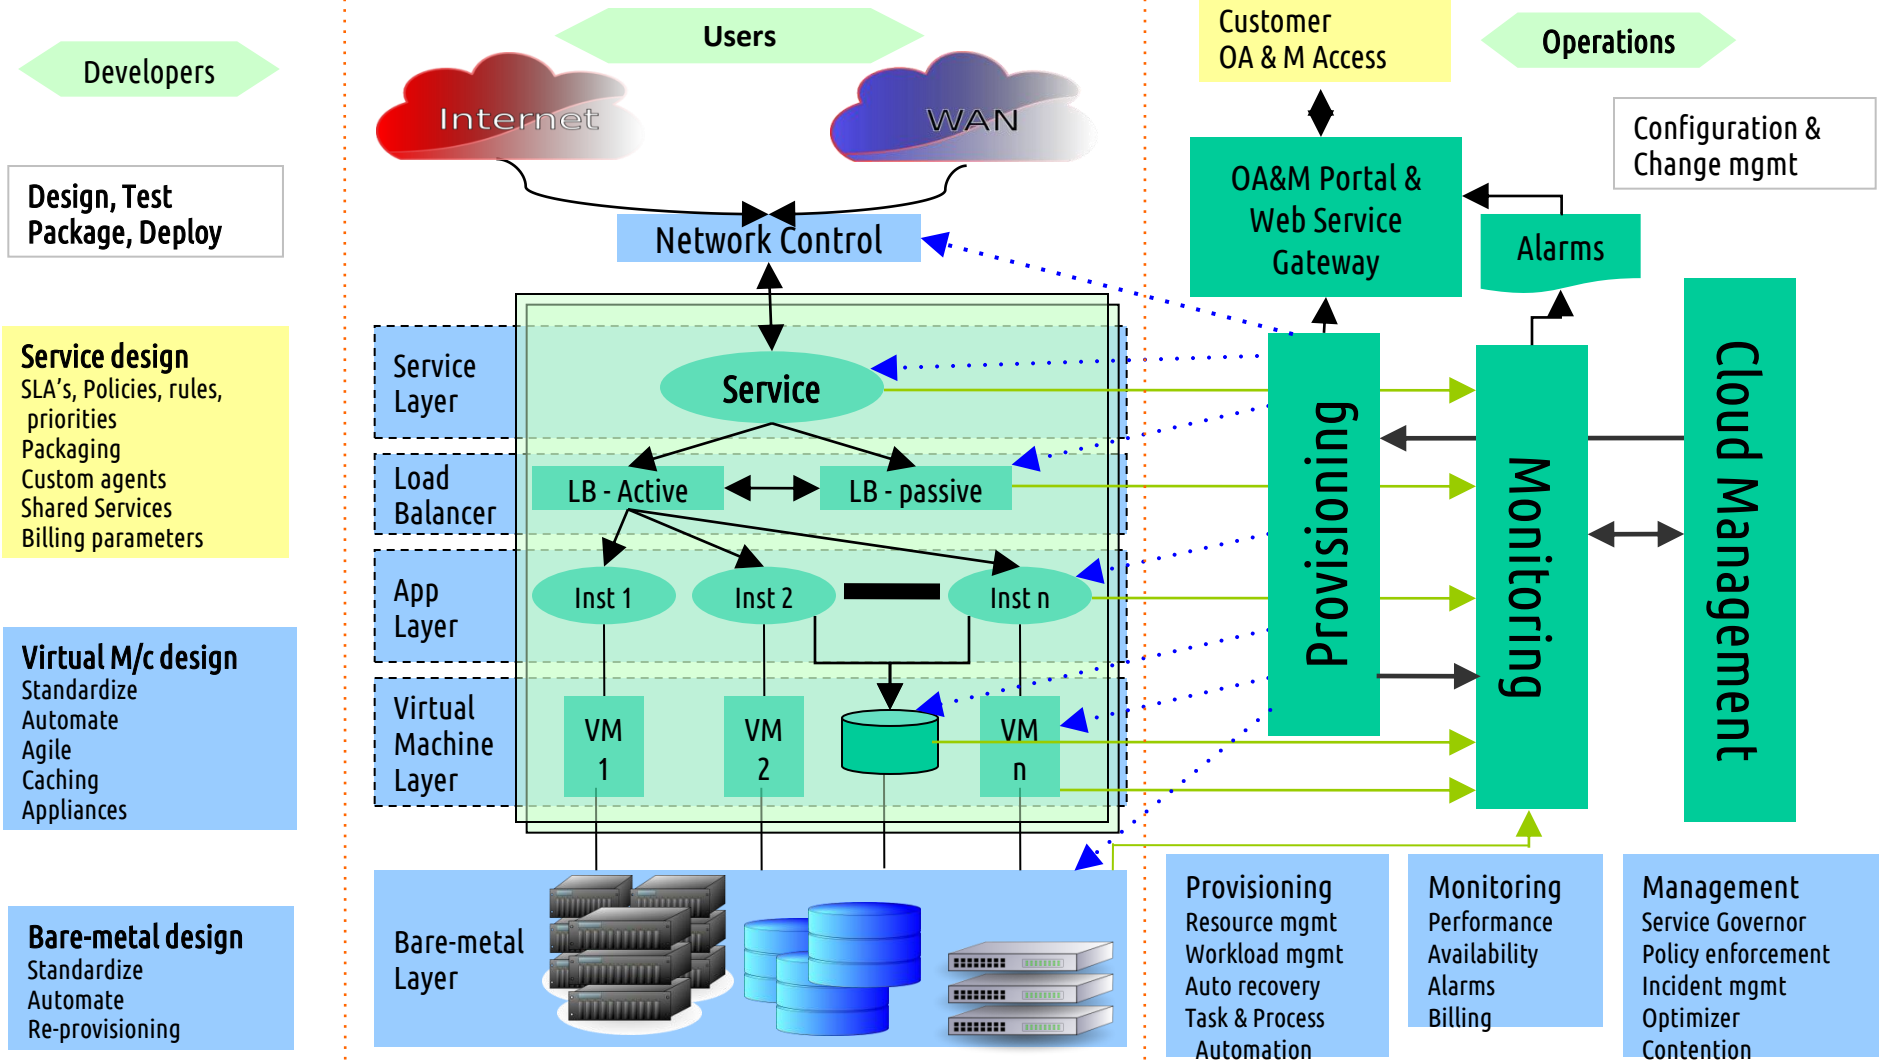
Developers

Design, Test
Package, Deploy

Service design
SLA's, Policies, rules, priorities
Packaging
Custom agents
Shared Services
Billing parameters

Virtual M/c design
Standardize
Automate
Agile
Caching
Appliances

Bare-metal design
Standardize
Automate
Re-provisioning

Users

Internet

WAN

Network Control

Service Layer

Service

Load Balancer

LB - Active

LB - passive

App Layer

Inst 1

Inst 2

Inst n

Virtual Machine Layer

VM 1

VM 2

VM n

Bare-metal Layer

Customer OA & M Access

Operations

Configuration & Change mgmt

OA&M Portal & Web Service Gateway

Alarms

Provisioning

Monitoring

Cloud Management

Provisioning
Resource mgmt
Workload mgmt
Auto recovery
Task & Process Automation

Monitoring
Performance
Availability
Alarms
Billing

Management
Service Governor
Policy enforcement
Incident mgmt
Optimizer
Contention